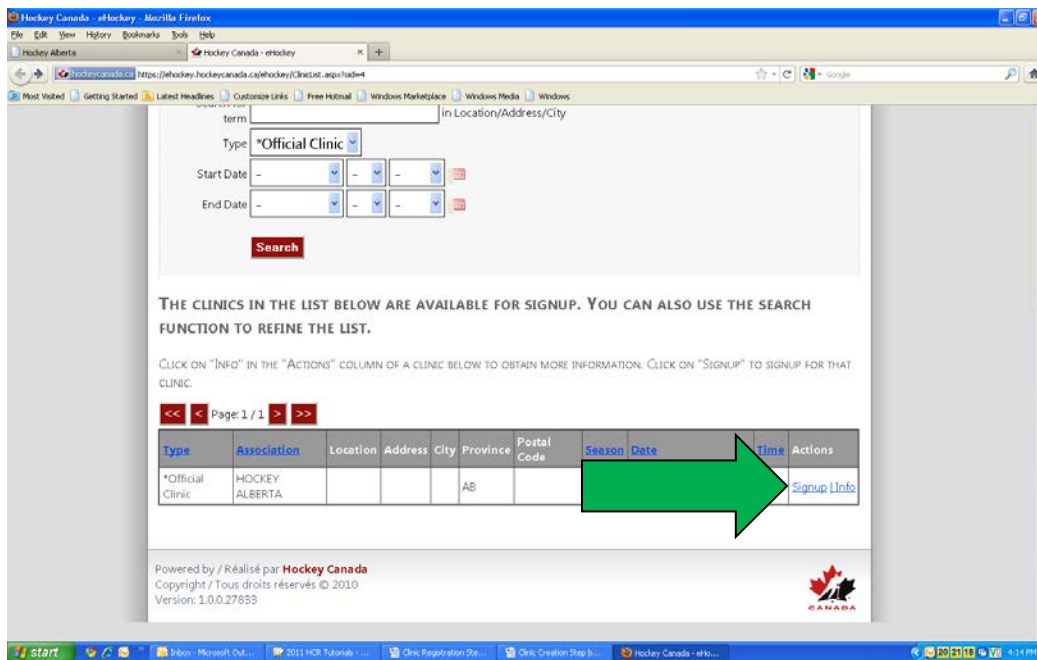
Hockey Canada - eHockey - Mozilla Firefox

File Edit View History Bookmarks Tools Help

Hockey Alberta | Hockey Canada - eHockey

hockeycanada.ca https://ehockey.hockeycanada.ca/ehockey/ClinicList.aspx?oid=4

Google

Most Visited | Getting Started | Latest Headlines | Customize Links | Free Hotmail | Windows Marketplace | Windows Media | Windows

term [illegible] in Location/Address/City

Type *Official Clinic

Start Date - - -

End Date - - -

Search

THE CLINICS IN THE LIST BELOW ARE AVAILABLE FOR SIGNUP. YOU CAN ALSO USE THE SEARCH FUNCTION TO REFINE THE LIST.

CLICK ON "INFO" IN THE "ACTIONS" COLUMN OF A CLINIC BELOW TO OBTAIN MORE INFORMATION. CLICK ON "SIGNUP" TO SIGNUP FOR THAT CLINIC.

<< < Page: 1 / 1 > >>

| Type | Association | Location | Address | City | Province | Postal Code | Season | Date | Time | Actions |
|---|---|---|---|---|---|---|---|---|---|---|
| *Official Clinic | HOCKEY ALBERTA | | | | AB | | | | | Signup \| Info |

Powered by / Réalisé par Hockey Canada
Copyright / Tous droits réservés © 2010
Version: 1.0.0.27833

CANADA

start | Inbox - Microsoft Out... | 2011 HCR Tutorials - ... | Clinic Registration Ste... | Clinic Creation Step b... | Hockey Canada - eHo... | 20 21 18 | 4:14 PM